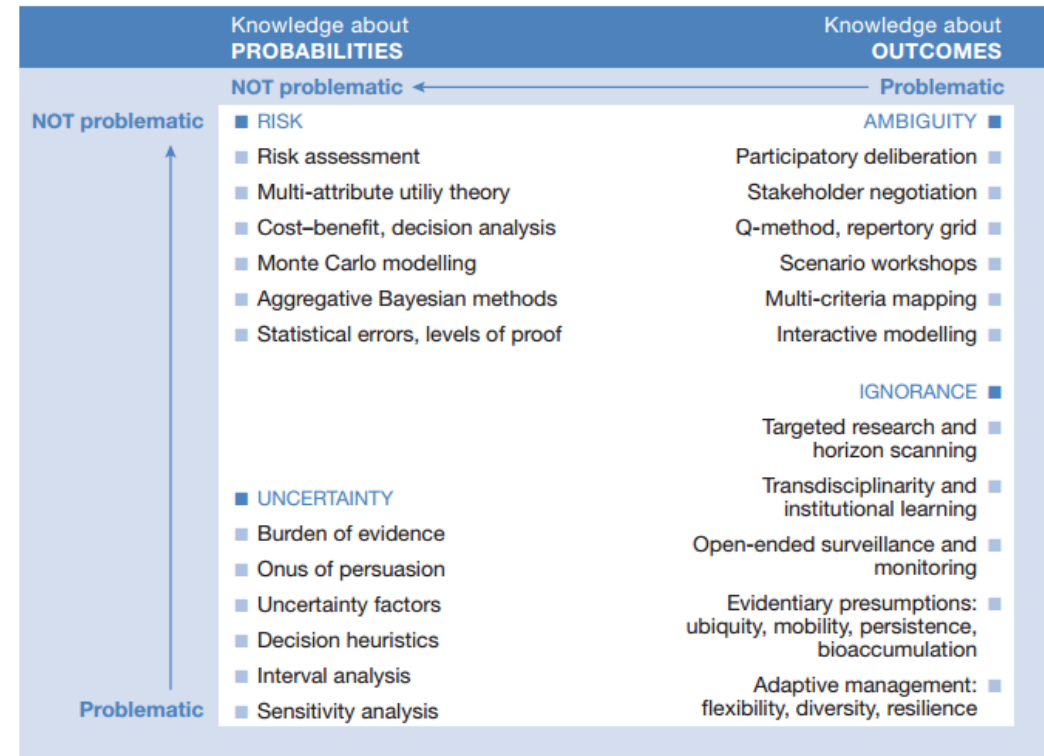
Knowledge about
PROBABILITIES

Knowledge about
OUTCOMES

NOT problematic

Problematic

NOT problematic

Problematic

RISK
Risk assessment
Multi-attribute utiliy theory
Cost–benefit, decision analysis
Monte Carlo modelling
Aggregative Bayesian methods
Statistical errors, levels of proof

AMBIGUITY
Participatory deliberation
Stakeholder negotiation
Q-method, repertory grid
Scenario workshops
Multi-criteria mapping
Interactive modelling

IGNORANCE
Targeted research and horizon scanning
Transdisciplinarity and institutional learning
Open-ended surveillance and monitoring
Evidentiary presumptions: ubiquity, mobility, persistence, bioaccumulation
Adaptive management: flexibility, diversity, resilience

UNCERTAINTY
Burden of evidence
Onus of persuasion
Uncertainty factors
Decision heuristics
Interval analysis
Sensitivity analysis